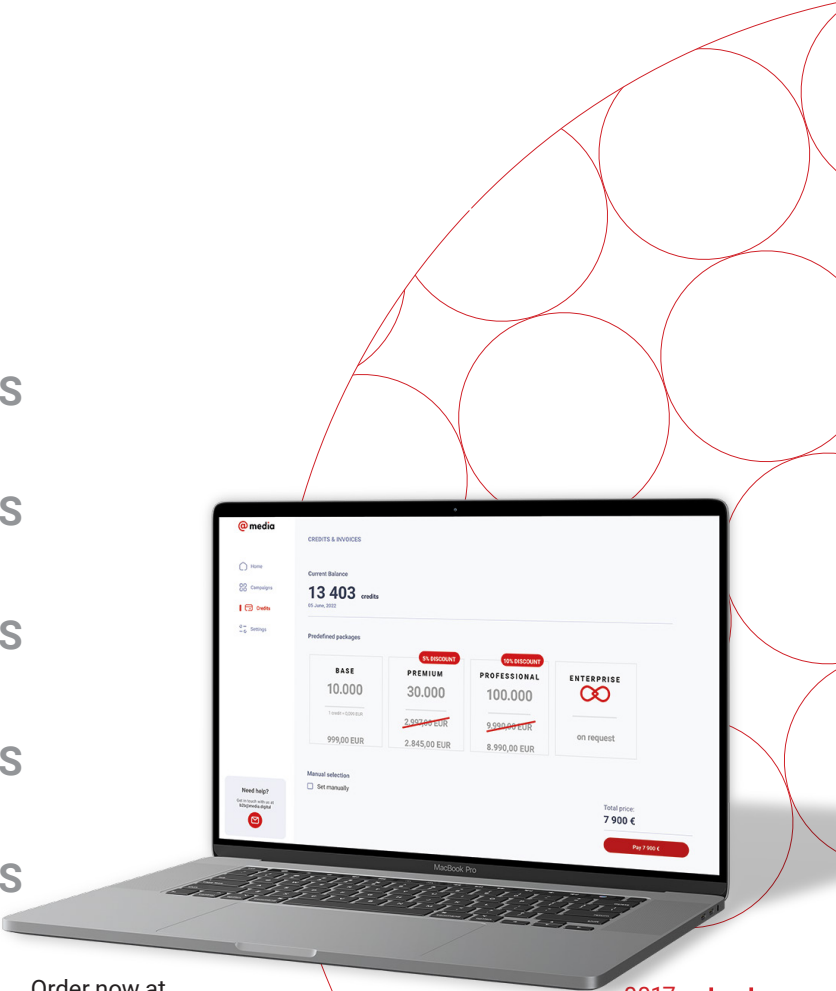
s

s

s

s

s

@media

Home
Campaigns
Credits
Settings

CREDITS & INVOICES

Current Balance
13 403 credits
05 June, 2022

Predefined packages

BASE
10.000
1 credit = 0,099 EUR
999,00 EUR

5% DISCOUNT
PREMIUM
30.000
2.997,00 EUR
2.845,00 EUR

10% DISCOUNT
PROFESSIONAL
100.000
9.990,00 EUR
8.990,00 EUR

ENTERPRISE
on request

Manual selection
Set manually

Need help?
Get in touch with us at
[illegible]

Total price:
7 900 €
Pay 7 900 €

MacBook Pro

Order now at

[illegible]